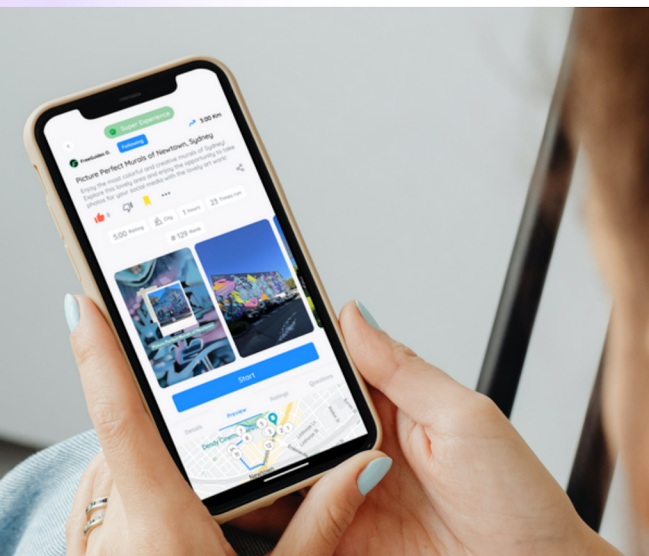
Super Experience

3.00 Km

FreeGuides

Following

Picture Perfect Murals of Newtown, Sydney

Enjoy the most colorful and creative murals of Sydney. Explore this lovely area and enjoy the opportunity to take photos for your social media with the lovely art work!

5.00 Rating

City

1 hours

25 Times run

# 129 Rank

Start

Details

Preview

Ratings

Questions